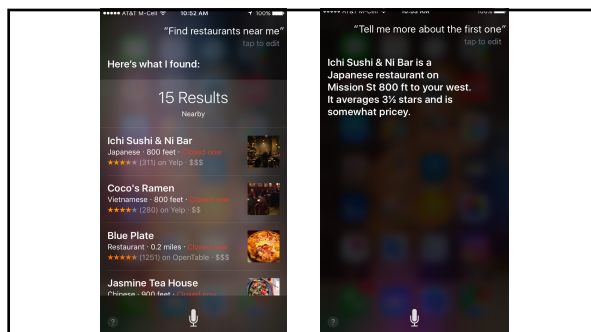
••••• AT&T M-Cell 10:52 AM 100%

"Find restaurants near me"
tap to edit

Here's what I found:

15 Results
Nearby

Ichi Sushi & Ni Bar
Japanese · 800 feet · Closed now
★★★★ (311) on Yelp · $$$

Coco's Ramen
Vietnamese · 800 feet · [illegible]
★★★★ (280) on Yelp · $$

Blue Plate
Restaurant · 0.2 miles · Closed now
★★★★ (1251) on OpenTable · $$$

Jasmine Tea House
Chinese · 900 feet · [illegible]

?

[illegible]

"Tell me more about the first one"
tap to edit

Ichi Sushi & Ni Bar is a Japanese restaurant on Mission St 800 ft to your west. It averages 3½ stars and is somewhat pricey.

?